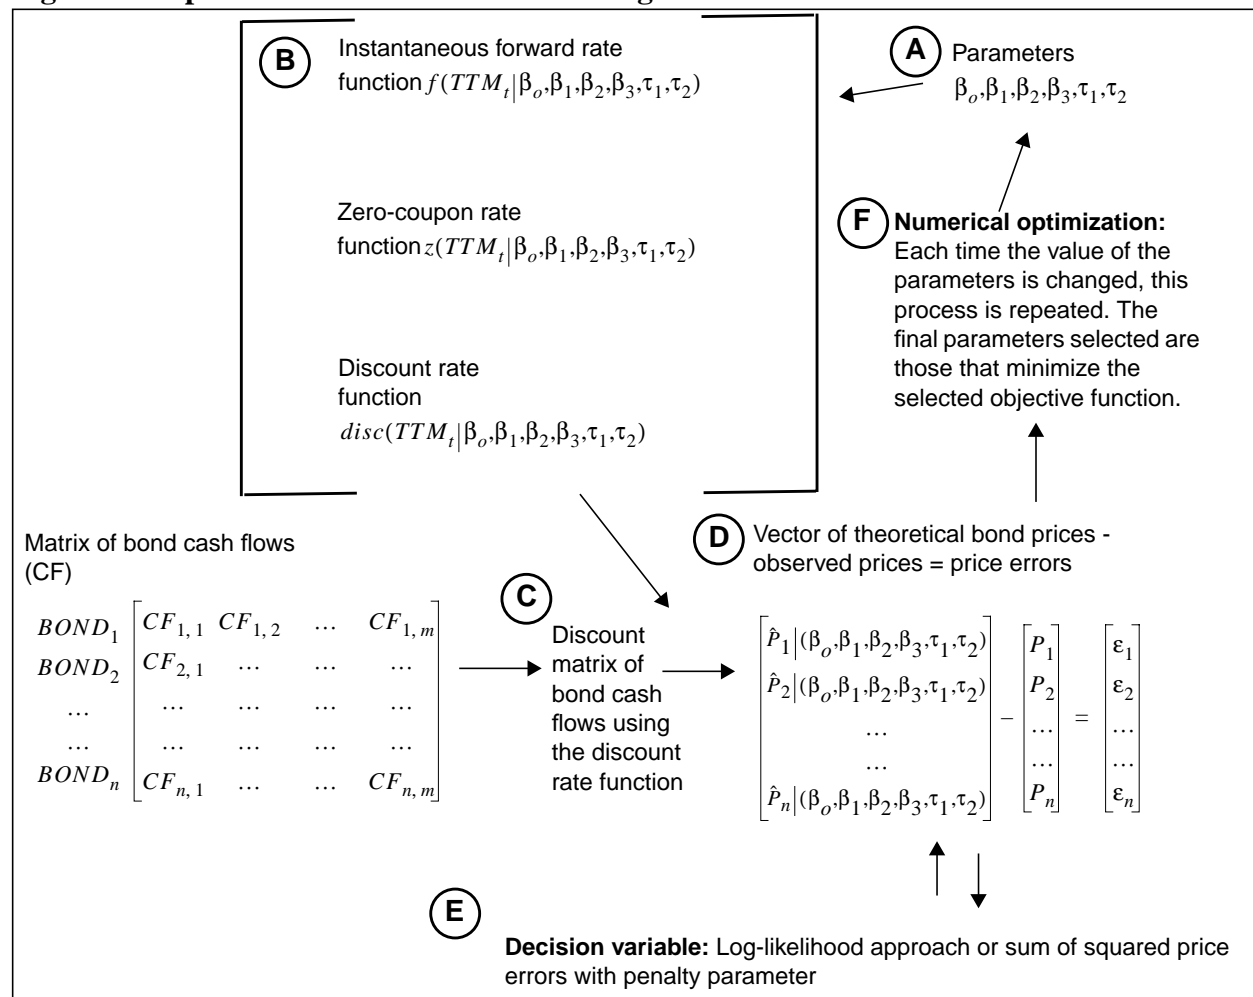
B Instantaneous forward rate function $f(TTM_t|\beta_o,\beta_1,\beta_2,\beta_3,\tau_1,\tau_2)$

Zero-coupon rate function $z(TTM_t|\beta_o,\beta_1,\beta_2,\beta_3,\tau_1,\tau_2)$

Discount rate function $disc(TTM_t|\beta_o,\beta_1,\beta_2,\beta_3,\tau_1,\tau_2)$

A Parameters $\beta_o,\beta_1,\beta_2,\beta_3,\tau_1,\tau_2$

F **Numerical optimization:** Each time the value of the parameters is changed, this process is repeated. The final parameters selected are those that minimize the selected objective function.

Matrix of bond cash flows (CF)

$\begin{matrix} BOND_1 \\ BOND_2 \\ \dots \\ \dots \\ BOND_n \end{matrix} \begin{bmatrix} CF_{1,1} & CF_{1,2} & \dots & CF_{1,m} \\ CF_{2,1} & \dots & \dots & \dots \\ \dots & \dots & \dots & \dots \\ \dots & \dots & \dots & \dots \\ CF_{n,1} & \dots & \dots & CF_{n,m} \end{bmatrix}$

C Discount matrix of bond cash flows using the discount rate function

D Vector of theoretical bond prices - observed prices = price errors

$\begin{bmatrix} \hat{P}_1|(\beta_o,\beta_1,\beta_2,\beta_3,\tau_1,\tau_2) \\ \hat{P}_2|(\beta_o,\beta_1,\beta_2,\beta_3,\tau_1,\tau_2) \\ \dots \\ \dots \\ \hat{P}_n|(\beta_o,\beta_1,\beta_2,\beta_3,\tau_1,\tau_2) \end{bmatrix} - \begin{bmatrix} P_1 \\ P_2 \\ \dots \\ \dots \\ P_n \end{bmatrix} = \begin{bmatrix} \varepsilon_1 \\ \varepsilon_2 \\ \dots \\ \dots \\ \varepsilon_n \end{bmatrix}$

E

**Decision variable:** Log-likelihood approach or sum of squared price errors with penalty parameter